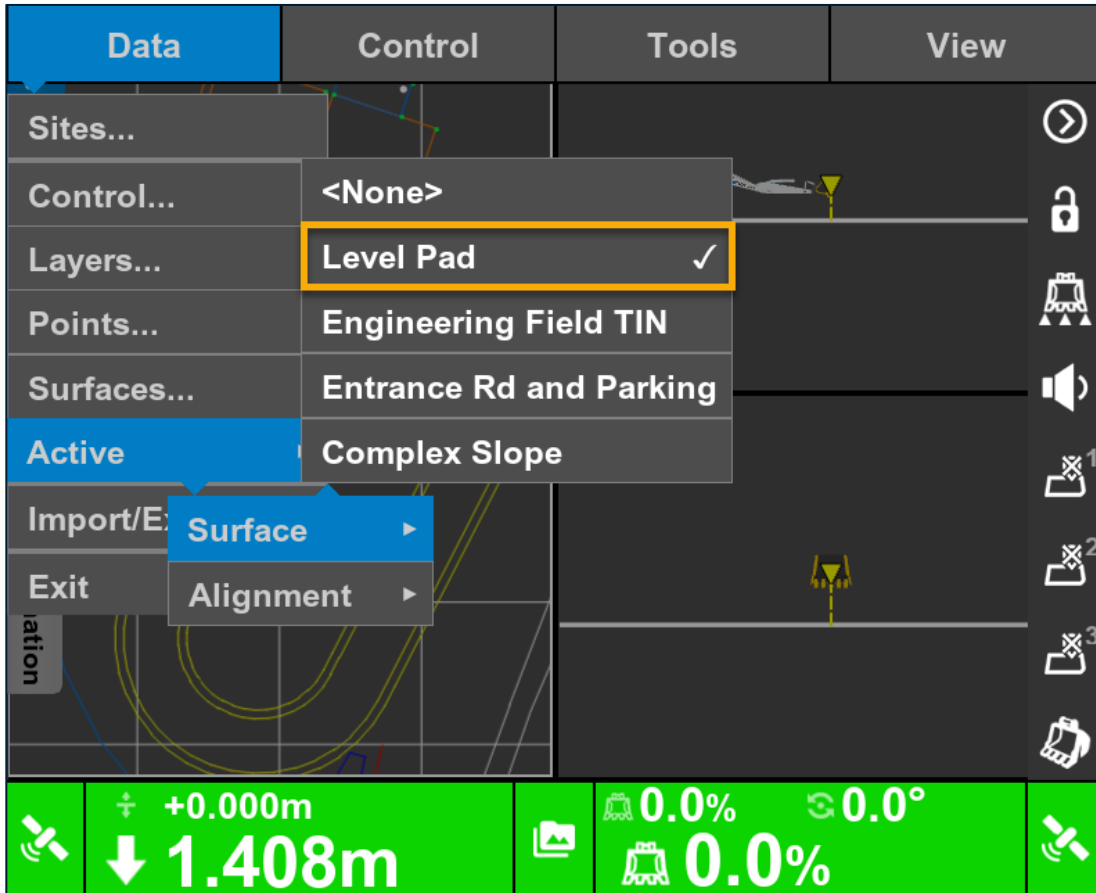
Data
Control
Tools
View

Sites...
Control...
Layers...
Points...
Surfaces...
Active
Import/Ex
Exit

<None>
Level Pad ✓
Engineering Field TIN
Entrance Rd and Parking
Complex Slope

Surface ▸
Alignment ▸

ation

1
2
3

+0.000m
1.408m
0.0%
0.0°
0.0%